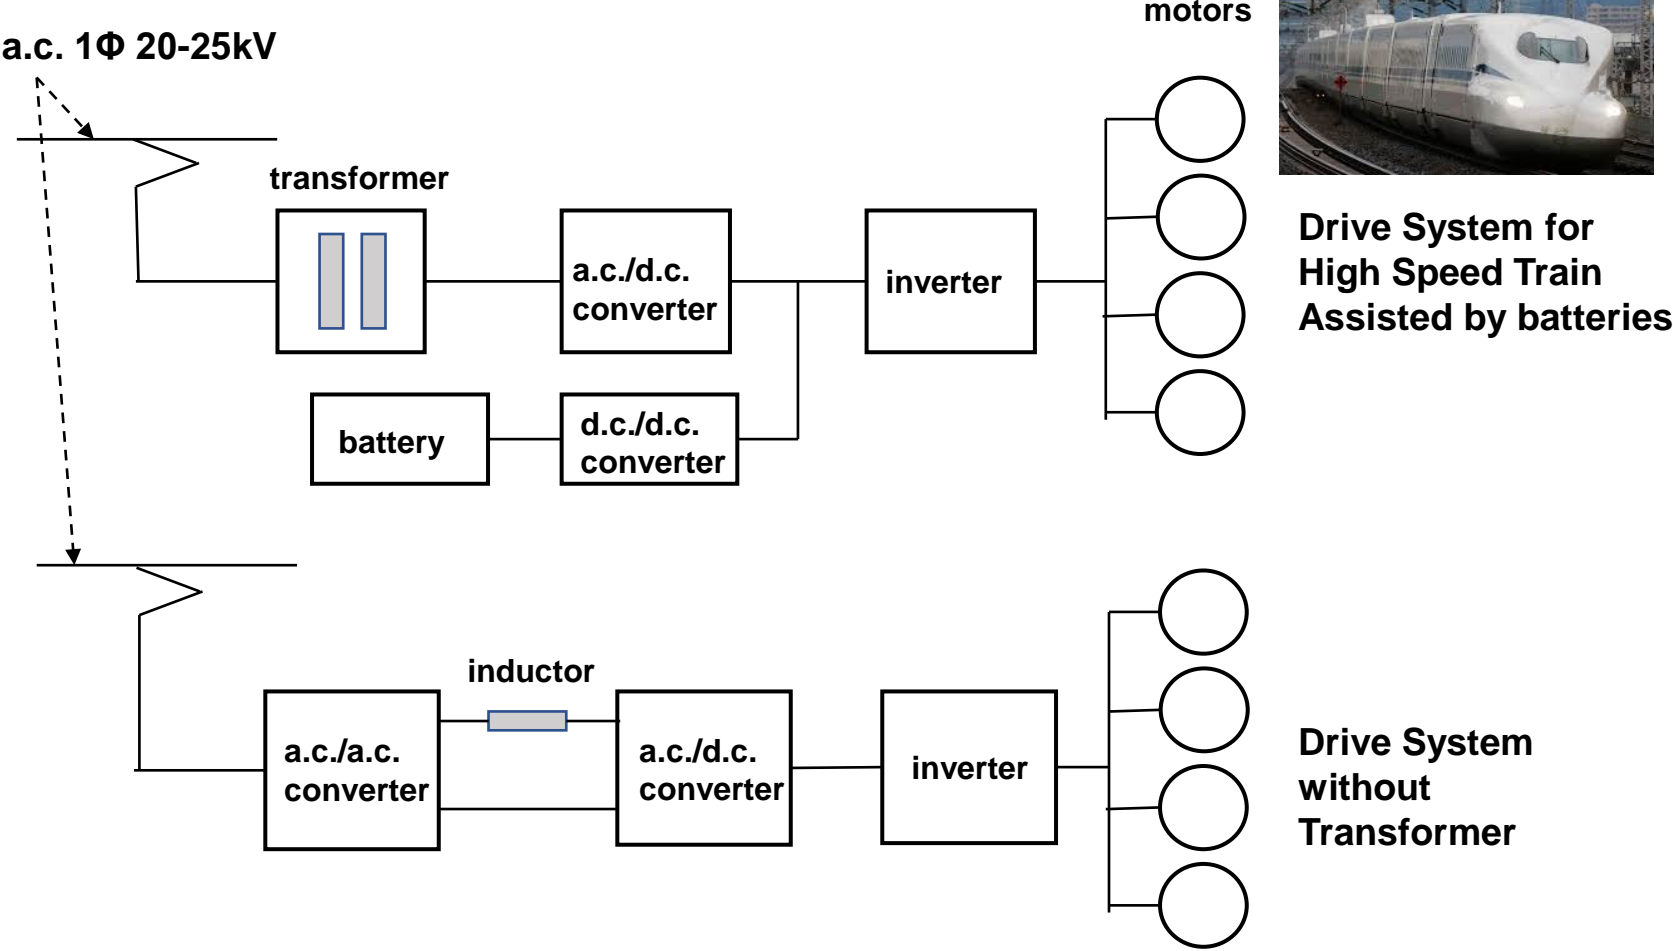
a.c. 1Φ 20-25kV

motors

transformer

a.c./d.c. converter

inverter

battery

d.c./d.c. converter

Drive System for High Speed Train Assisted by batteries

inductor

a.c./a.c. converter

a.c./d.c. converter

inverter

Drive System without Transformer